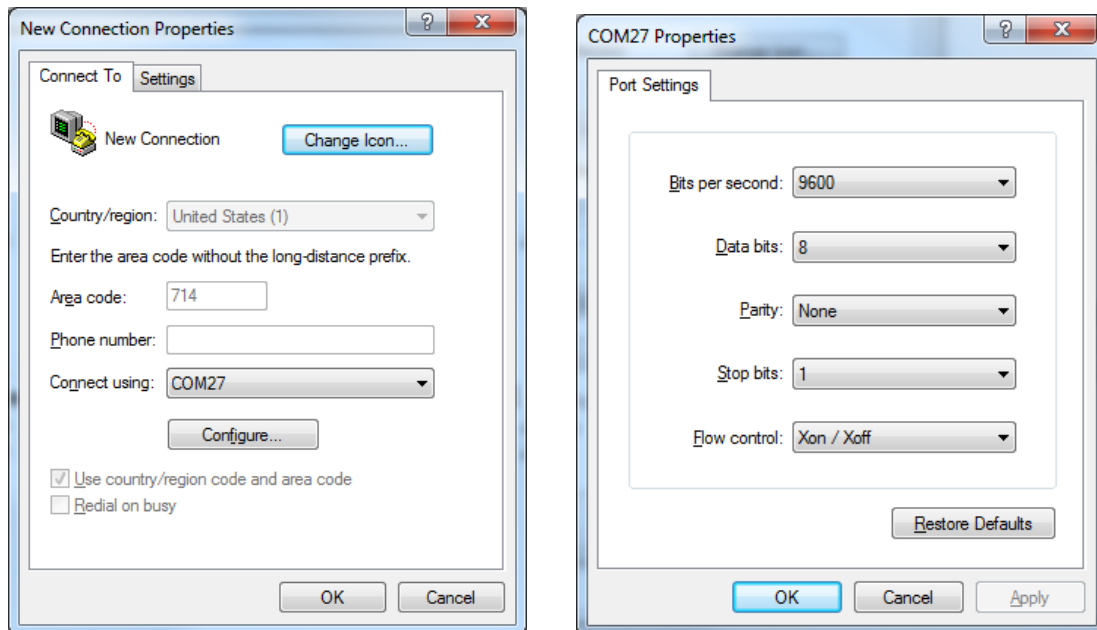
New Connection Properties
?
X
Connect To
Settings
New Connection
Change Icon...
Country/region: United States (1)
Enter the area code without the long-distance prefix.
Area code: 714
Phone number:
Connect using: COM27
Configure...
Use country/region code and area code
Redial on busy
OK
Cancel

COM27 Properties
?
X
Port Settings
Bits per second: 9600
Data bits: 8
Parity: None
Stop bits: 1
Flow control: Xon / Xoff
Restore Defaults
OK
Cancel
Apply